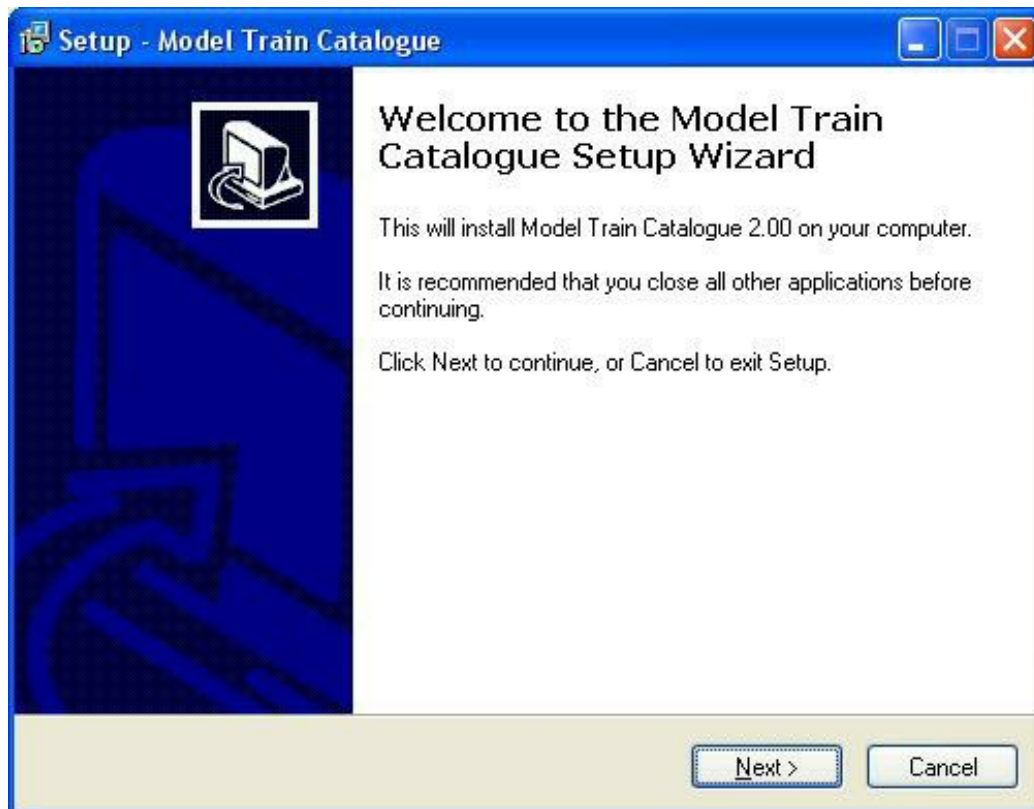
Setup - Model Train Catalogue

Welcome to the Model Train Catalogue Setup Wizard

This will install Model Train Catalogue 2.00 on your computer.

It is recommended that you close all other applications before continuing.

Click Next to continue, or Cancel to exit Setup.

Next >

Cancel